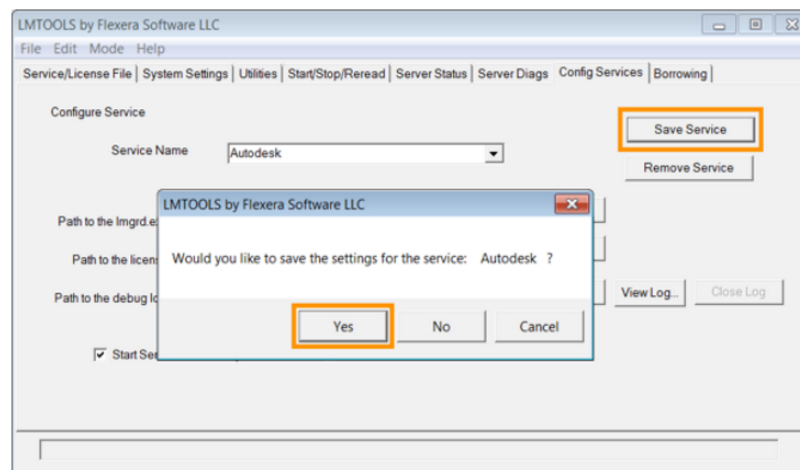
LMTOOLS by Flexera Software LLC

File Edit Mode Help

Service/License File | System Settings | Utilities | Start/Stop/Reread | Server Status | Server Diags | Config Services | Borrowing

Configure Service

Save Service

Service Name Autodesk

Remove Service

Path to the lmgrd.e

Path to the licens

Path to the debug lo

View Log... Close Log

Start Se

LMTOOLS by Flexera Software LLC

Would you like to save the settings for the service: Autodesk ?

Yes No Cancel